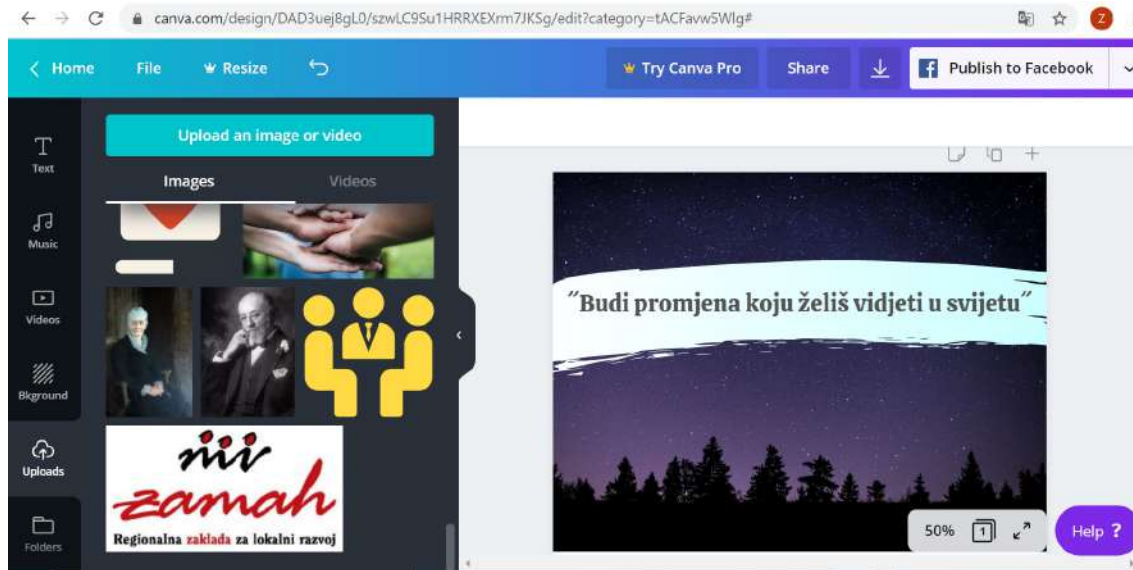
canva.com/design/DAD3uej8gL0/szwLC9Su1HRRXEXrm7JKSg/edit?category=tACFavw5Wlg#

Home File Resize Try Canva Pro Share Publish to Facebook

Text Music Videos Bkground Uploads Folders

Upload an image or video

Images Videos

zamah

Regionalna zaklada za lokalni razvoj

"Budi promjena koju želiš vidjeti u svijetu"

50% 1

Help ?